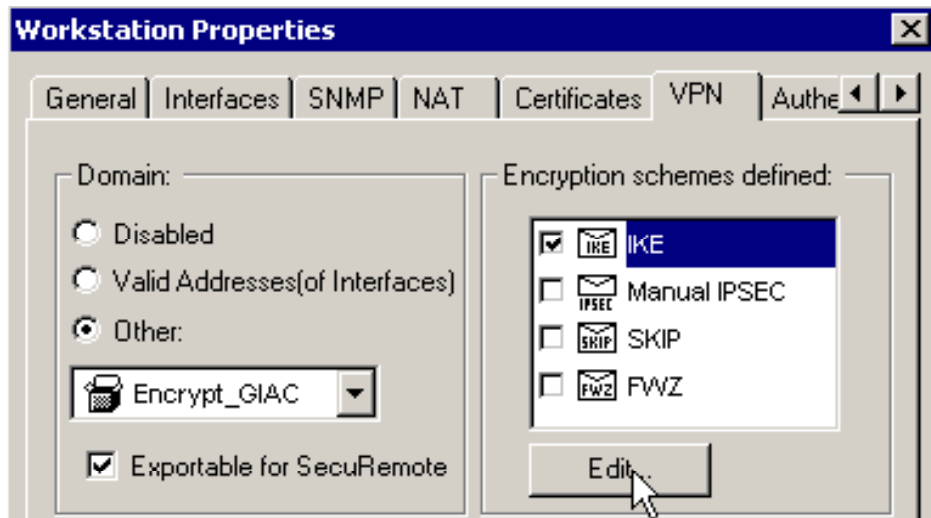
Workstation Properties

General | Interfaces | SNMP | NAT | Certificates | VPN | Authe

Domain:

Disabled

Valid Addresses(of Interfaces)

Other:

Encrypt_GIAC

Exportable for SecuRemote

Encryption schemes defined:

IKE IKE

IPSEC Manual IPSEC

SKIP SKIP

FWZ FWZ

Edit...